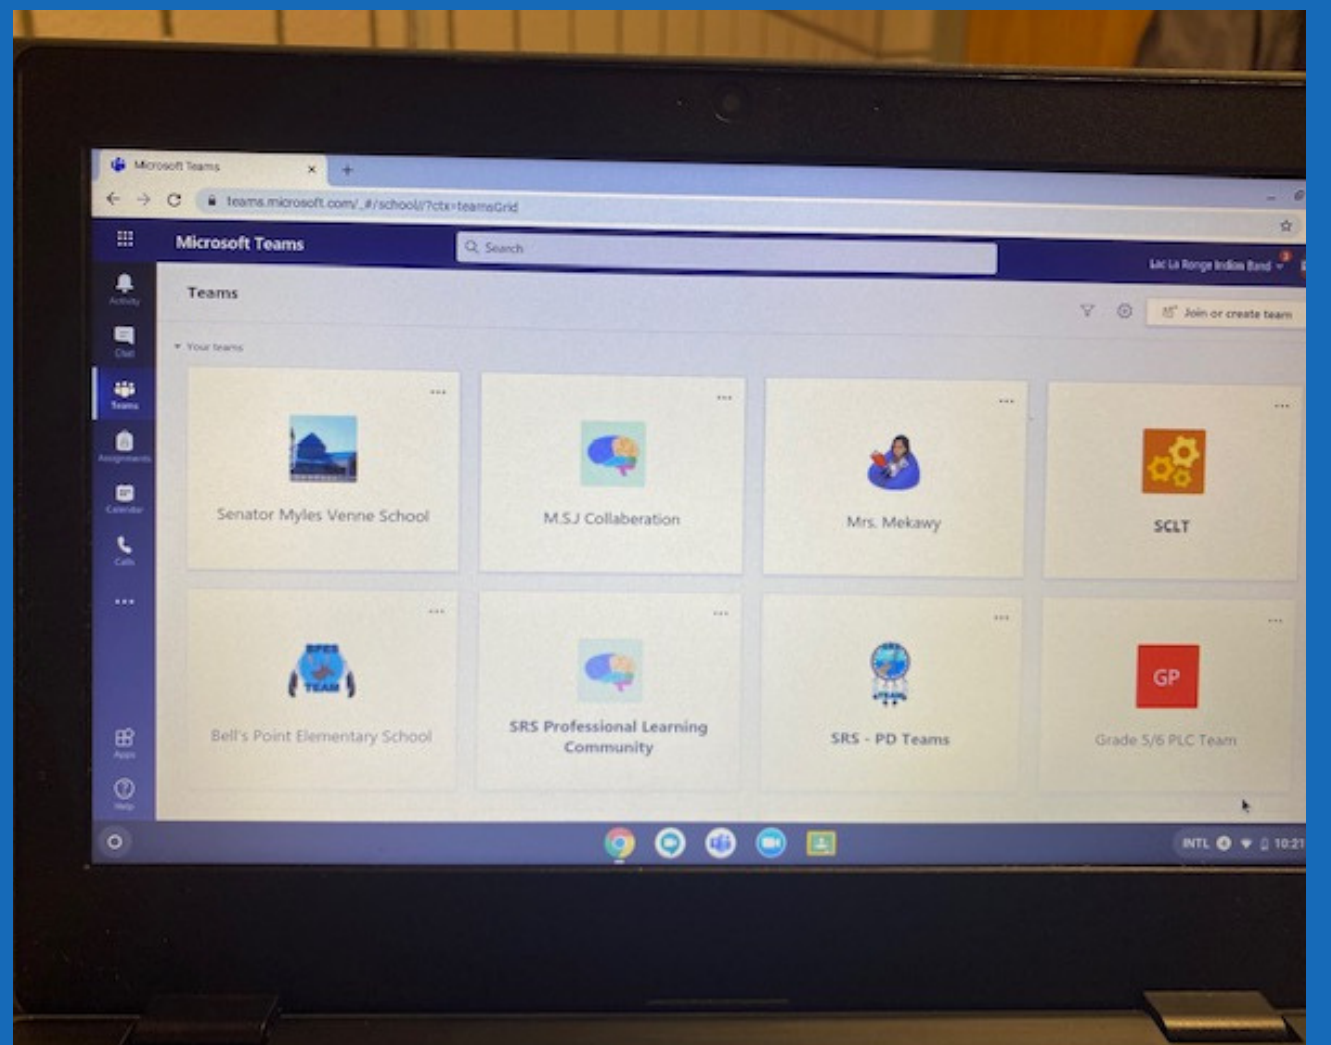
Microsoft Teams ×

teams.microsoft.com/_#/school/?ctx=teamsGrid

Microsoft Teams

Search

Lac La Ronge Indian Band

Activity

Chat

Teams

Assignments

Calendar

Calls

...

Apps

Help

Teams

Join or create team

Your teams

...

Senator Myles Venne School

...

MSJ Collaberation

...

Mrs. Mekawy

...

SCLT

...

BPES TEAM

Bell's Point Elementary School

...

SRS Professional Learning Community

...

SRS - PD Teams

...

GP

Grade 5/6 PLC Team

INTL 10:21